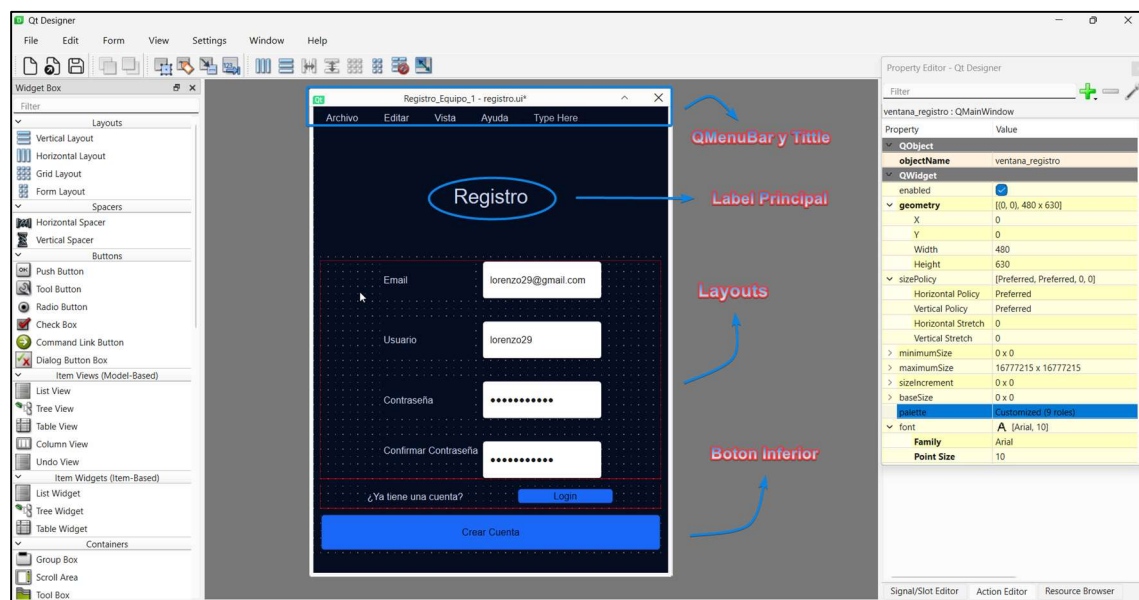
Qt Designer

File Edit Form View Settings Window Help

Widget Box

Filter

Layouts
Vertical Layout
Horizontal Layout
Grid Layout
Form Layout
Spacers
Horizontal Spacer
Vertical Spacer
Buttons
Push Button
Tool Button
Radio Button
Check Box
Command Link Button
Dialog Button Box
Item Views (Model-Based)
List View
Tree View
Table View
Column View
Undo View
Item Widgets (Item-Based)
List Widget
Tree Widget
Table Widget
Containers
Group Box
Scroll Area
Tool Box

Registro_Equipo_1 - registro.ui*

Archivo Editar Vista Ayuda Type Here

Registro

Email lorenzo29@gmail.com

Usuario lorenzo29

Contraseña ●●●●●●●●●●●

Confirmar Contraseña ●●●●●●●●●●●

¿Ya tiene una cuenta? Login

Crear Cuenta

QMenuBar y Tittle

Label Principal

Layouts

Boton Inferior

Property Editor - Qt Designer

Filter

ventana_registro : QMainWindow

| Property | Value |
|---|---|
| QObject | |
| objectName | ventana_registro |
| QWidget | |
| enabled | ✓ |
| geometry | [(0, 0), 480 x 630] |
| X | 0 |
| Y | 0 |
| Width | 480 |
| Height | 630 |
| sizePolicy | [Preferred, Preferred, 0, 0] |
| Horizontal Policy | Preferred |
| Vertical Policy | Preferred |
| Horizontal Stretch | 0 |
| Vertical Stretch | 0 |
| minimumSize | 0 x 0 |
| maximumSize | 16777215 x 16777215 |
| sizeIncrement | 0 x 0 |
| baseSize | 0 x 0 |
| palette | Customized (9 roles) |
| font | A [Arial, 10] |
| Family | Arial |
| Point Size | 10 |

Signal/Slot Editor Action Editor Resource Browser